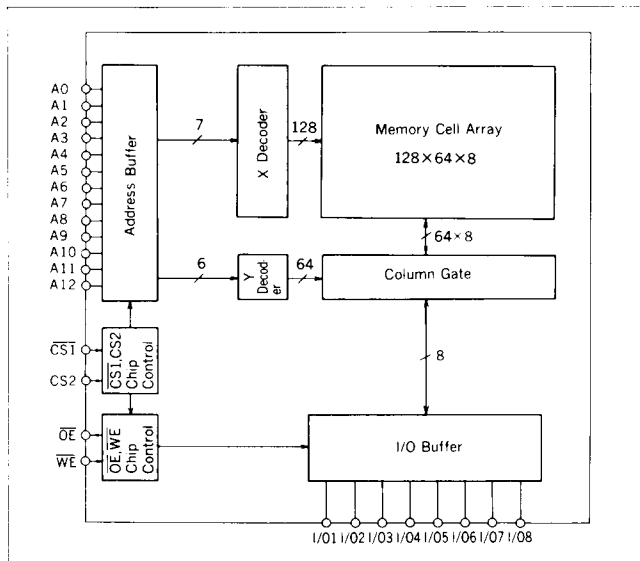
A0
A1
A2
A3
A4
A5
A6
A7
A8
A9
A10
A11
A12

Address Buffer

7

X Decoder

128

Memory Cell Array

$128 \times 64 \times 8$

$64 \times 8$

6

Y Decoder

64

Column Gate

$\overline{CS1}$

CS2

$\overline{CS1}$,CS2 Chip Control

8

$\overline{OE}$

$\overline{WE}$

$\overline{OE}$,$\overline{WE}$ Chip Control

I/O Buffer

I/01 I/02 I/03 I/04 I/05 I/06 I/07 I/08